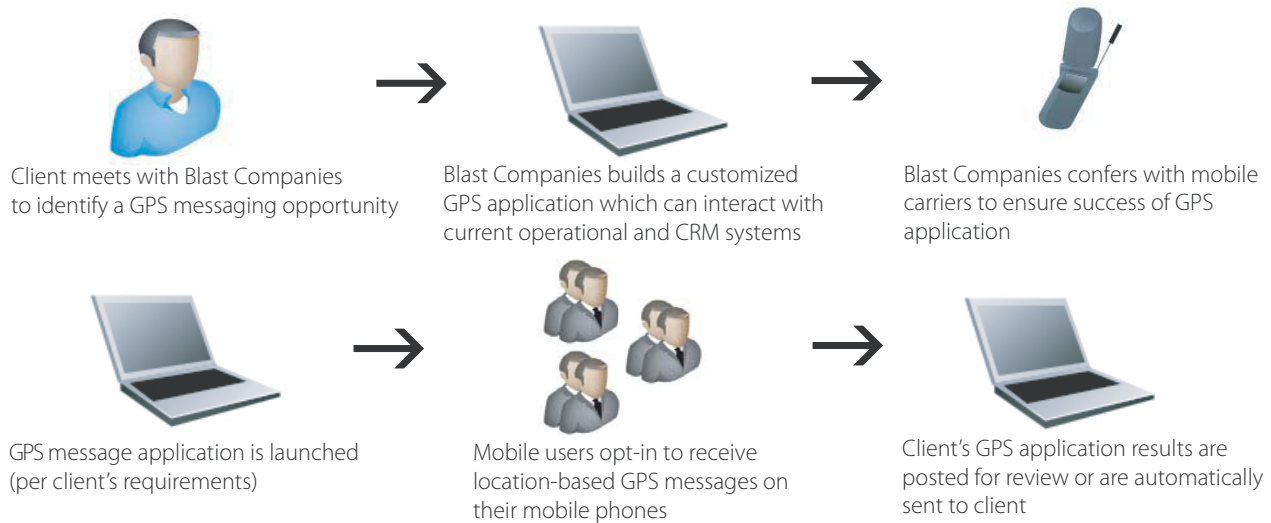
Client meets with Blast Companies to identify a GPS messaging opportunity

Blast Companies builds a customized GPS application which can interact with current operational and CRM systems

Blast Companies confers with mobile carriers to ensure success of GPS application

GPS message application is launched (per client's requirements)

Mobile users opt-in to receive location-based GPS messages on their mobile phones

Client's GPS application results are posted for review or are automatically sent to client